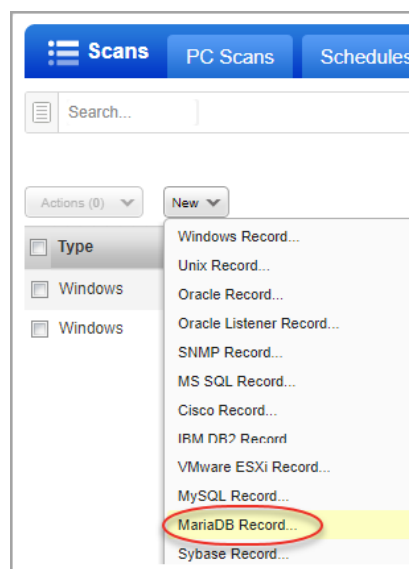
Scans

PC Scans

Schedules

Search...

Actions (0)

New

Type

Windows

Windows

Windows Record...

Unix Record...

Oracle Record...

Oracle Listener Record...

SNMP Record...

MS SQL Record...

Cisco Record...

IBM DB2 Record

VMware ESXi Record...

MySQL Record...

MariaDB Record...

Sybase Record...